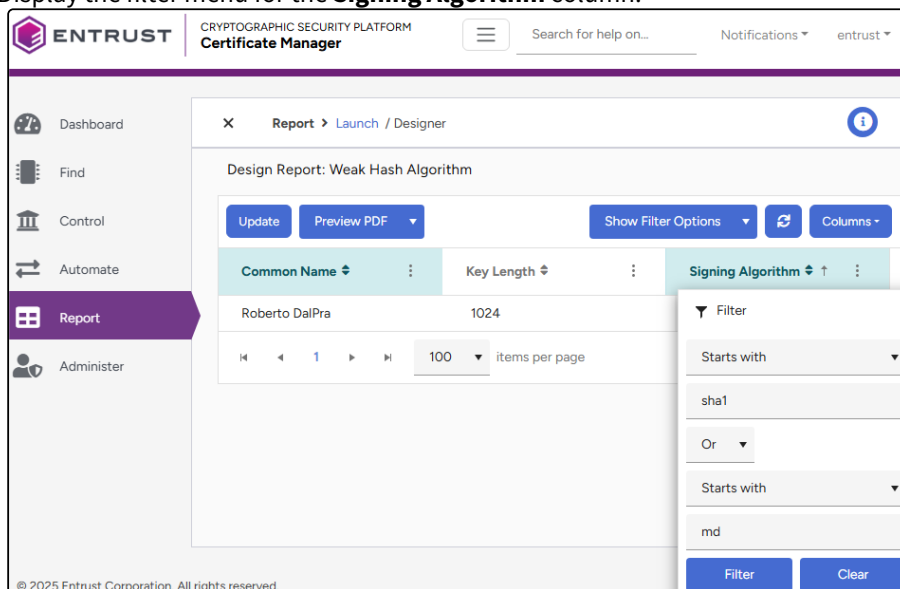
Display the filter menu for the **Signing Algorithm** column.

ENTRUST

CRYPTOGRAPHIC SECURITY PLATFORM
Certificate Manager

Search for help on...

Notifications ▾

entrust ▾

Dashboard

Find

Control

Automate

Report

Administer

× Report > Launch / Designer

Design Report: Weak Hash Algorithm

Update

Preview PDF ▾

Show Filter Options ▾

Columns ▾

| Common Name ⇕ | Key Length ⇕ | Signing Algorithm ⇕ ↑ |
|---|---|---|
| Roberto DalPra | 1024 | |

1

100 ▾ items per page

Filter

Starts with ▾

sha1

Or ▾

Starts with ▾

md

Filter

Clear

© 2025 Entrust Corporation. All rights reserved.